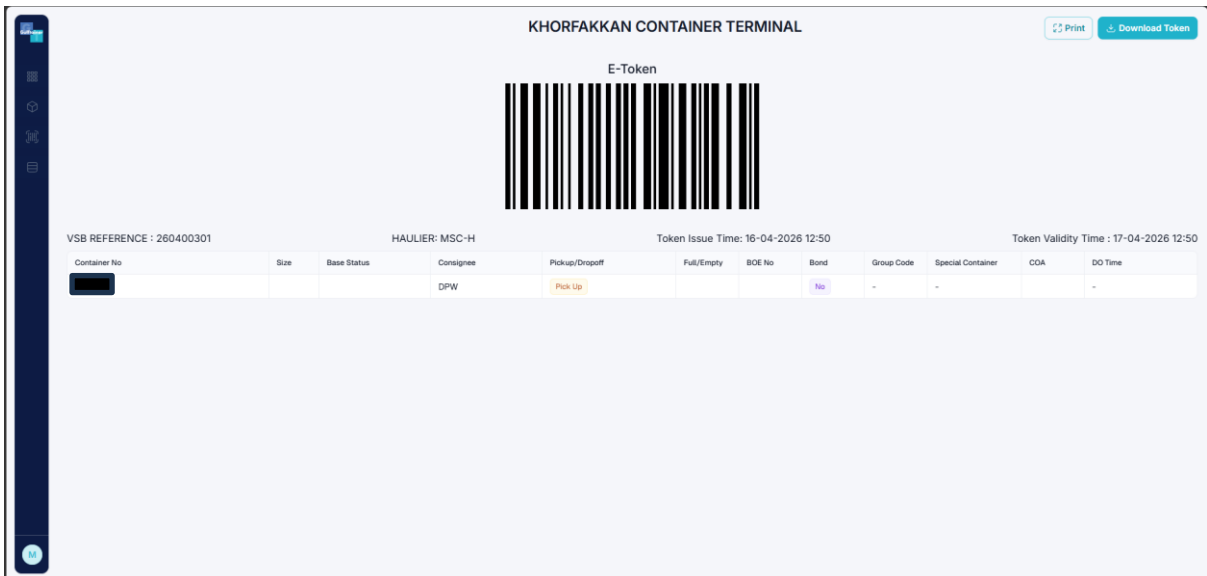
KHORFAKKAN CONTAINER TERMINAL

Print Download Token

E-Token

VSB REFERENCE : 260400301

HAULIER: MSC-H

Token Issue Time: 16-04-2026 12:50

Token Validity Time : 17-04-2026 12:50

| Container No | Size | Base Status | Consignee | Pickup/Dropoff | Full/Empty | BOE No | Bond | Group Code | Special Container | COA | DO Time |
|---|---|---|---|---|---|---|---|---|---|---|---|
| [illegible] | | | DPW | Pick Up | | | No | - | - | | - |

M